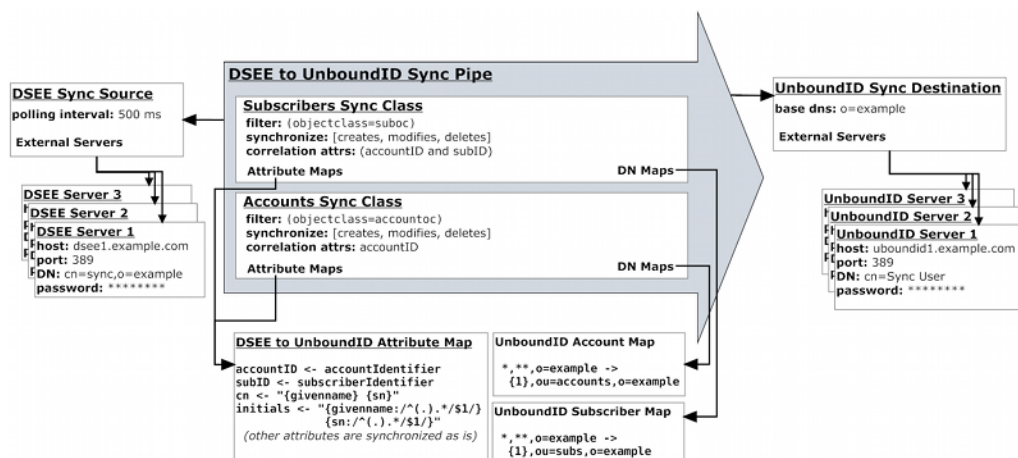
DSEE Sync Source
polling interval: 500 ms
External Servers

DSEE Server 3
DSEE Server 2
DSEE Server 1
host: dsee1.example.com
port: 389
DN: cn=sync,o=example
password: ********

DSEE to UnboundID Sync Pipe

Subscribers Sync Class
filter: (objectclass=suboc)
synchronize: [creates, modifies, deletes]
correlation attrs: (accountID and subID)
Attribute Maps
DN Maps

Accounts Sync Class
filter: (objectclass=accountoc)
synchronize: [creates, modifies, deletes]
correlation attrs: accountID
Attribute Maps
DN Maps

UnboundID Sync Destination
base dns: o=example
External Servers

UnboundID Server 3
UnboundID Server 2
UnboundID Server 1
host: unboundid1.example.com
port: 389
DN: cn=Sync User
password: ********

DSEE to UnboundID Attribute Map
accountID <- accountIdentifier
subID <- subscriberIdentifier
cn <- "{givenname} {sn}"
initials <- "{givenname:/^(.).*/$1/}
{sn:/^(.).*/$1/}"
(other attributes are synchronized as is)

UnboundID Account Map
*,**,o=example ->
{1},ou=accounts,o=example

UnboundID Subscriber Map
*,**,o=example ->
{1},ou=subs,o=example